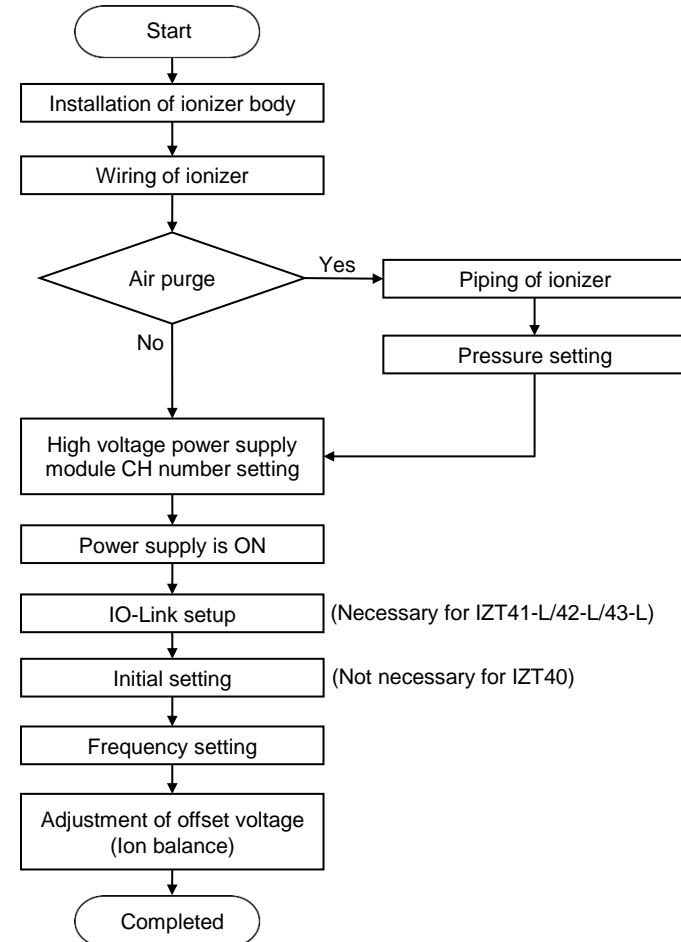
Start

Installation of ionizer body

Wiring of ionizer

Air purge

Yes

Piping of ionizer

Pressure setting

No

High voltage power supply module CH number setting

Power supply is ON

IO-Link setup

(Necessary for IZT41-L/42-L/43-L)

Initial setting

(Not necessary for IZT40)

Frequency setting

Adjustment of offset voltage (Ion balance)

Completed